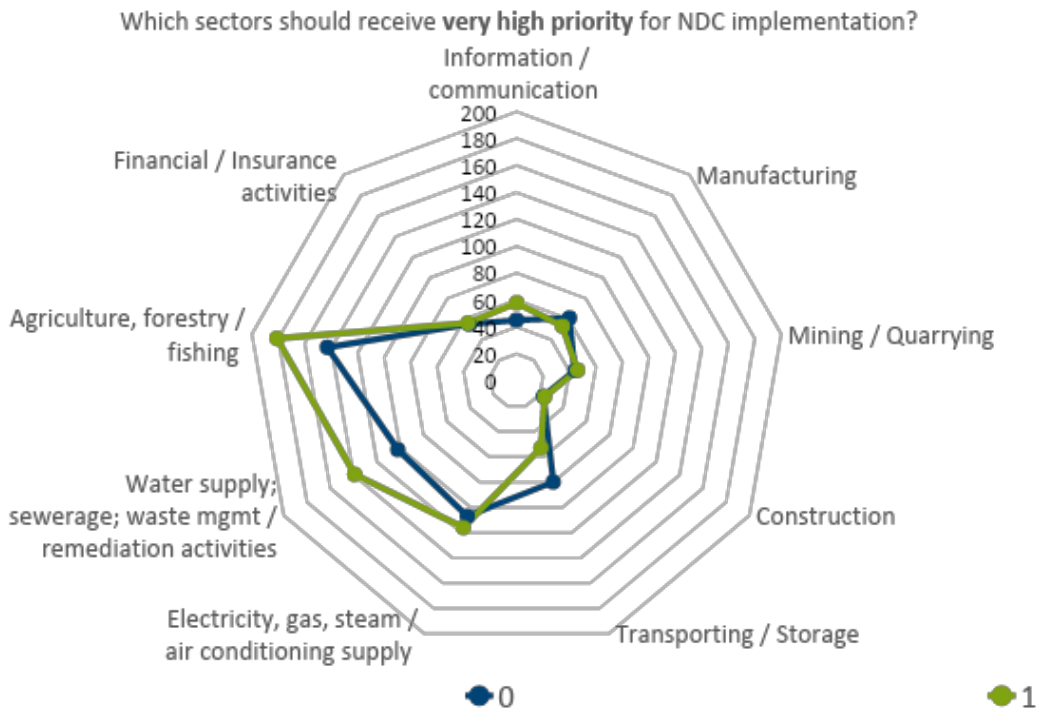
Which sectors should receive **very high priority** for NDC implementation?

Information / communication

200
180
160
140
120
100
80
60
40
20
0

Manufacturing

Mining / Quarrying

Construction

Transporting / Storage

Electricity, gas, steam / air conditioning supply

Water supply; sewerage; waste mgmt / remediation activities

Agriculture, forestry / fishing

Financial / Insurance activities

0
1